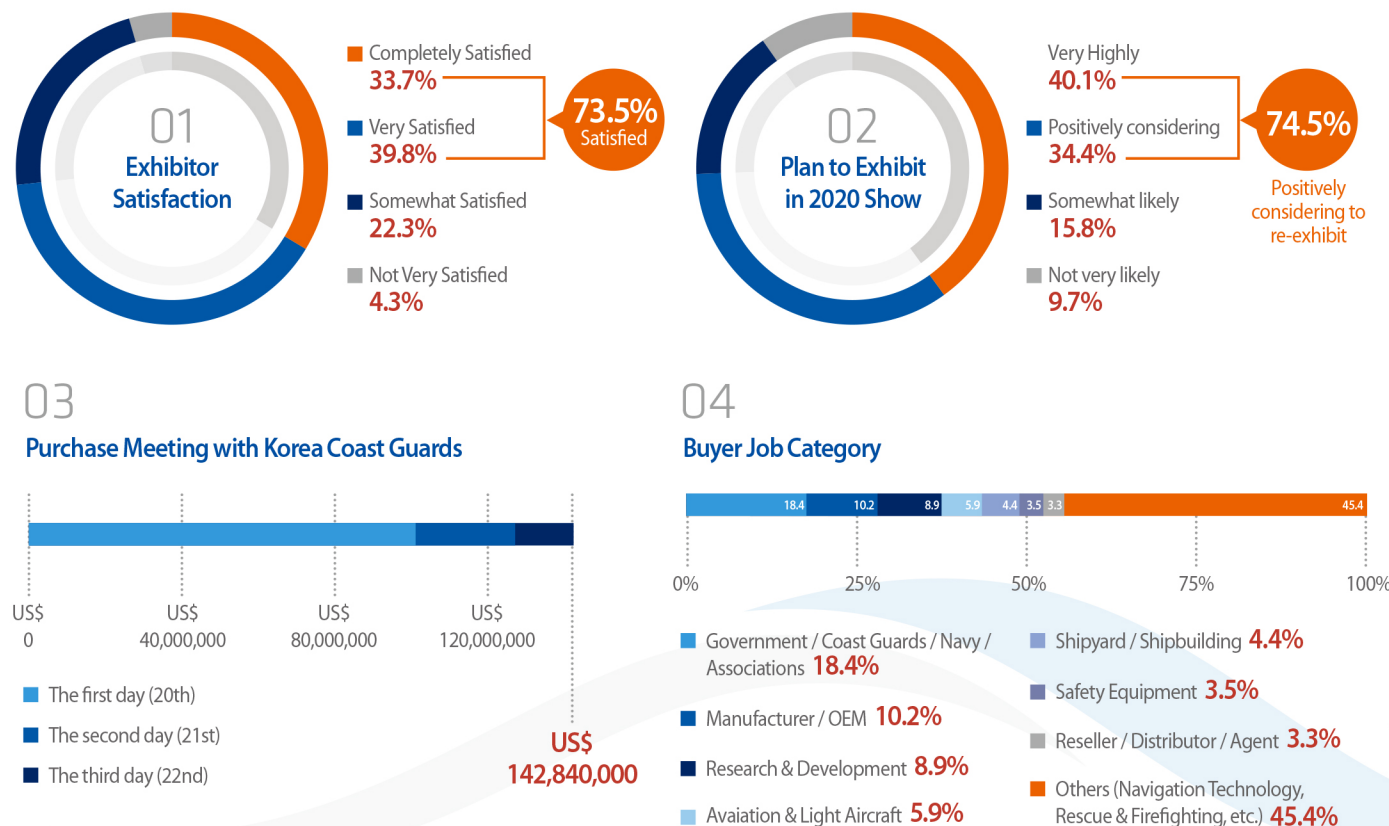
01
Exhibitor Satisfaction

Completely Satisfied
33.7%
Very Satisfied
39.8%
Somewhat Satisfied
22.3%
Not Very Satisfied
4.3%

73.5%
Satisfied

02
Plan to Exhibit in 2020 Show

Very Highly
40.1%
Positively considering
34.4%
Somewhat likely
15.8%
Not very likely
9.7%

74.5%
Positively considering to re-exhibit

03
Purchase Meeting with Korea Coast Guards

US$ 0
US$ 40,000,000
US$ 80,000,000
US$ 120,000,000

The first day (20th)
The second day (21st)
The third day (22nd)

US$ 142,840,000

04
Buyer Job Category

18.4
10.2
8.9
5.9
4.4
3.5
3.3
45.4

0%
25%
50%
75%
100%

Government / Coast Guards / Navy / Associations 18.4%
Manufacturer / OEM 10.2%
Research & Development 8.9%
Avaiation & Light Aircraft 5.9%
Shipyard / Shipbuilding 4.4%
Safety Equipment 3.5%
Reseller / Distributor / Agent 3.3%
Others (Navigation Technology, Rescue & Firefighting, etc.) 45.4%